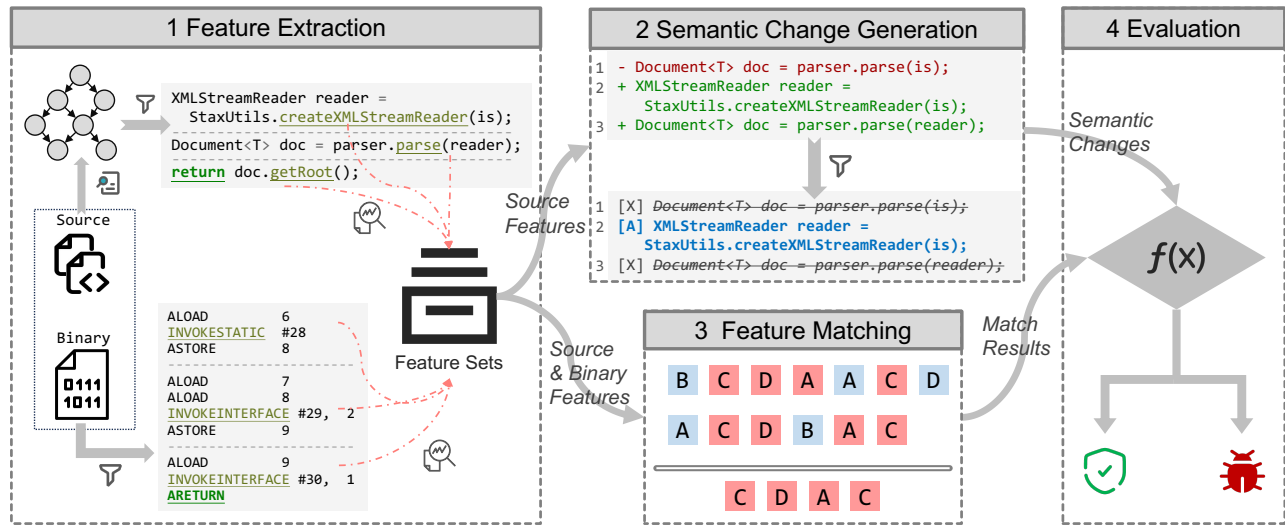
1 Feature Extraction

XMLStreamReader reader = StaxUtils.createXMLStreamReader(is);
Document<T> doc = parser.parse(reader);
return doc.getRoot();

Source

Binary

0111
1011

ALOAD 6
INVOKESTATIC #28
ASTORE 8

ALOAD 7
ALOAD 8
INVOKEINTERFACE #29, 2
ASTORE 9

ALOAD 9
INVOKEINTERFACE #30, 1
ARETURN

Feature Sets

Source Features

Source & Binary Features

2 Semantic Change Generation

1 - Document<T> doc = parser.parse(is);
2 + XMLStreamReader reader = StaxUtils.createXMLStreamReader(is);
3 + Document<T> doc = parser.parse(reader);

1 [X] Document<T> doc = parser.parse(is);
2 [A] XMLStreamReader reader = StaxUtils.createXMLStreamReader(is);
3 [X] Document<T> doc = parser.parse(reader);

3 Feature Matching

| B | C | D | A | A | C | D |
|---|---|---|---|---|---|---|
| A | C | D | B | A | C | |

| C | D | A | C |

Match Results

Semantic Changes

4 Evaluation

$f(x)$